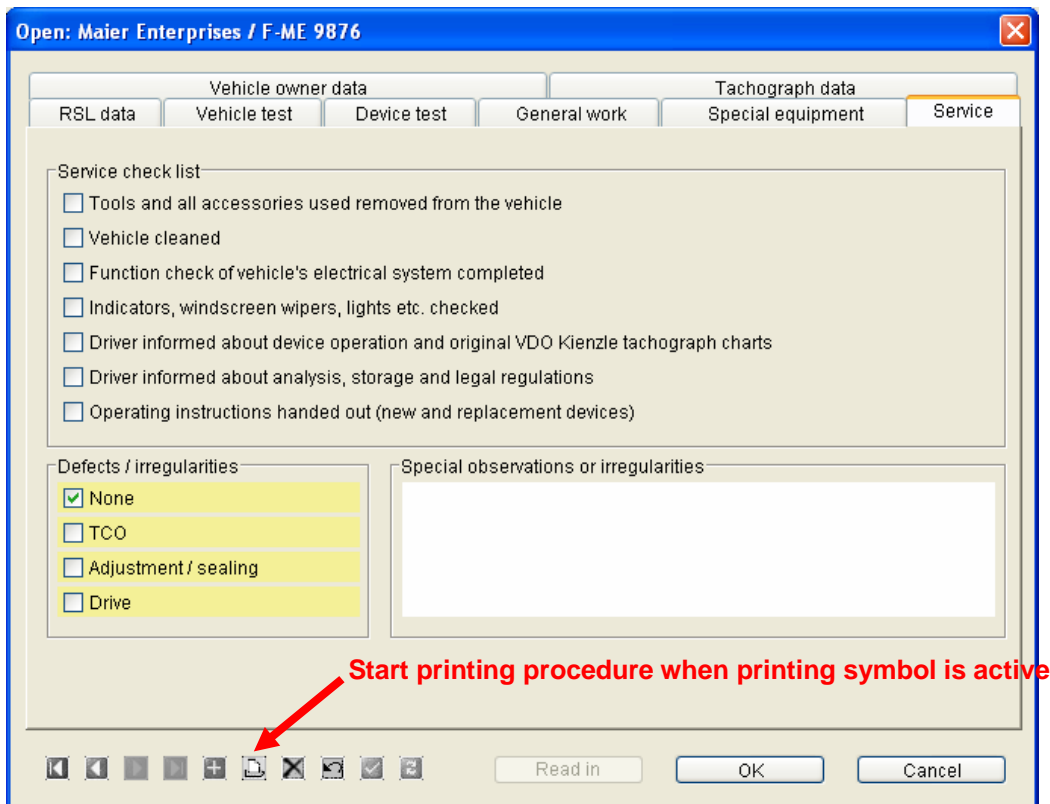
Open: Maier Enterprises / F-ME 9876

Vehicle owner data
Tachograph data
RSL data
Vehicle test
Device test
General work
Special equipment
Service

Service check list
Tools and all accessories used removed from the vehicle
Vehicle cleaned
Function check of vehicle's electrical system completed
Indicators, windscreen wipers, lights etc. checked
Driver informed about device operation and original VDO Kienzle tachograph charts
Driver informed about analysis, storage and legal regulations
Operating instructions handed out (new and replacement devices)

Defects / irregularities
None
TCO
Adjustment / sealing
Drive

Special observations or irregularities

Start printing procedure when printing symbol is active

Read in
OK
Cancel